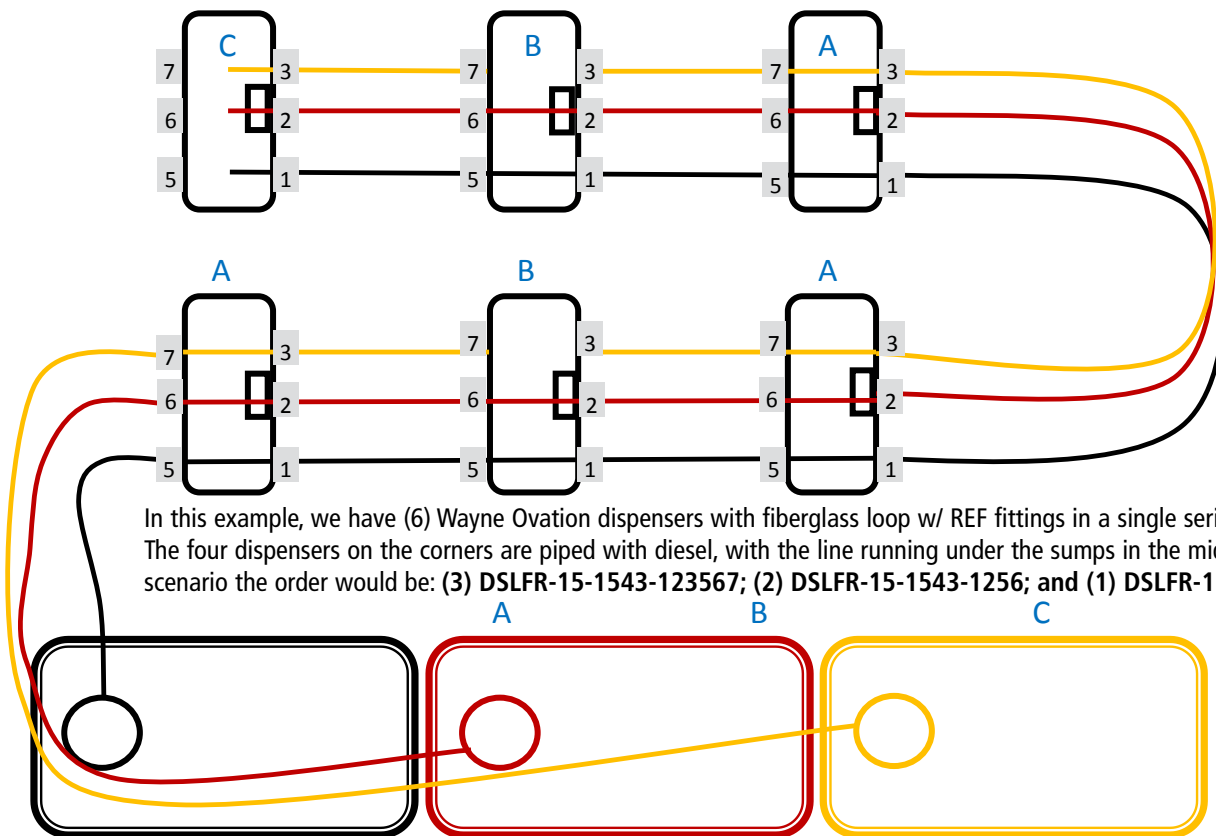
C
7
3
6
2
5
1

B
7
3
6
2
5
1

A
7
3
6
2
5
1

A
7
3
6
2
5
1

B
7
3
6
2
5
1

A
7
3
6
2
5
1

In this example, we have (6) Wayne Ovation dispensers with fiberglass loop w/ REF fittings in a single seri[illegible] The four dispensers on the corners are piped with diesel, with the line running under the sumps in the mi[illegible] scenario the order would be: **(3) DSLFR-15-1543-123567; (2) DSLFR-15-1543-1256; and (1) DSLFR-1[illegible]**

A
B
C